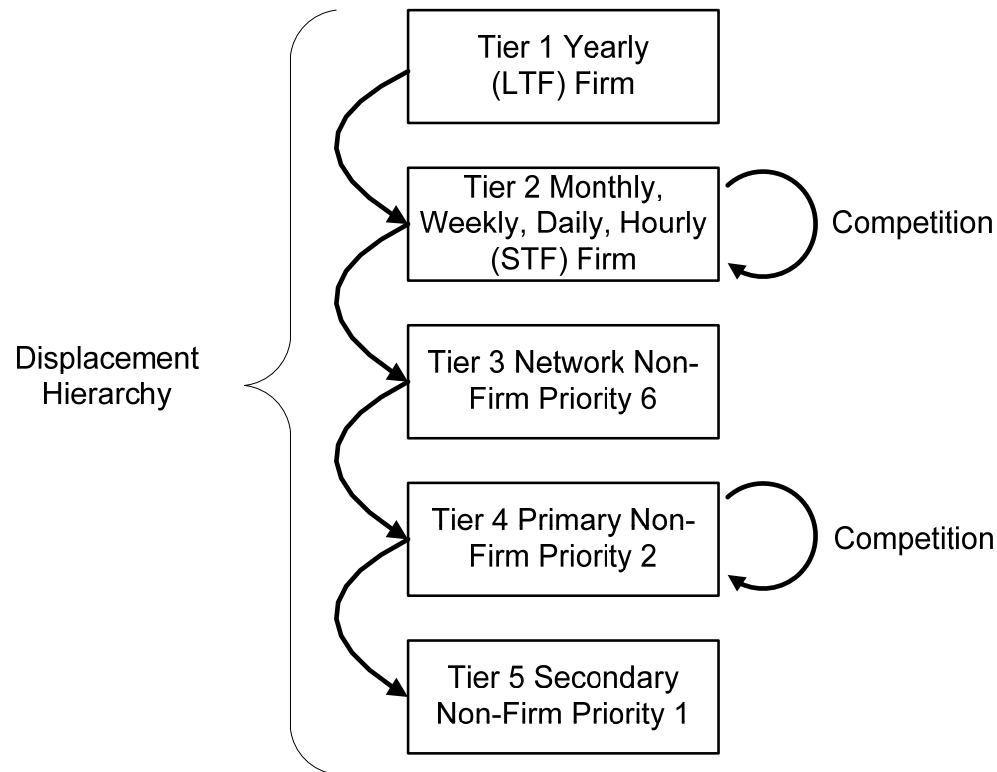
Displacement Hierarchy

Tier 1 Yearly (LTF) Firm

Tier 2 Monthly, Weekly, Daily, Hourly (STF) Firm

Competition

Tier 3 Network Non-Firm Priority 6

Tier 4 Primary Non-Firm Priority 2

Competition

Tier 5 Secondary Non-Firm Priority 1